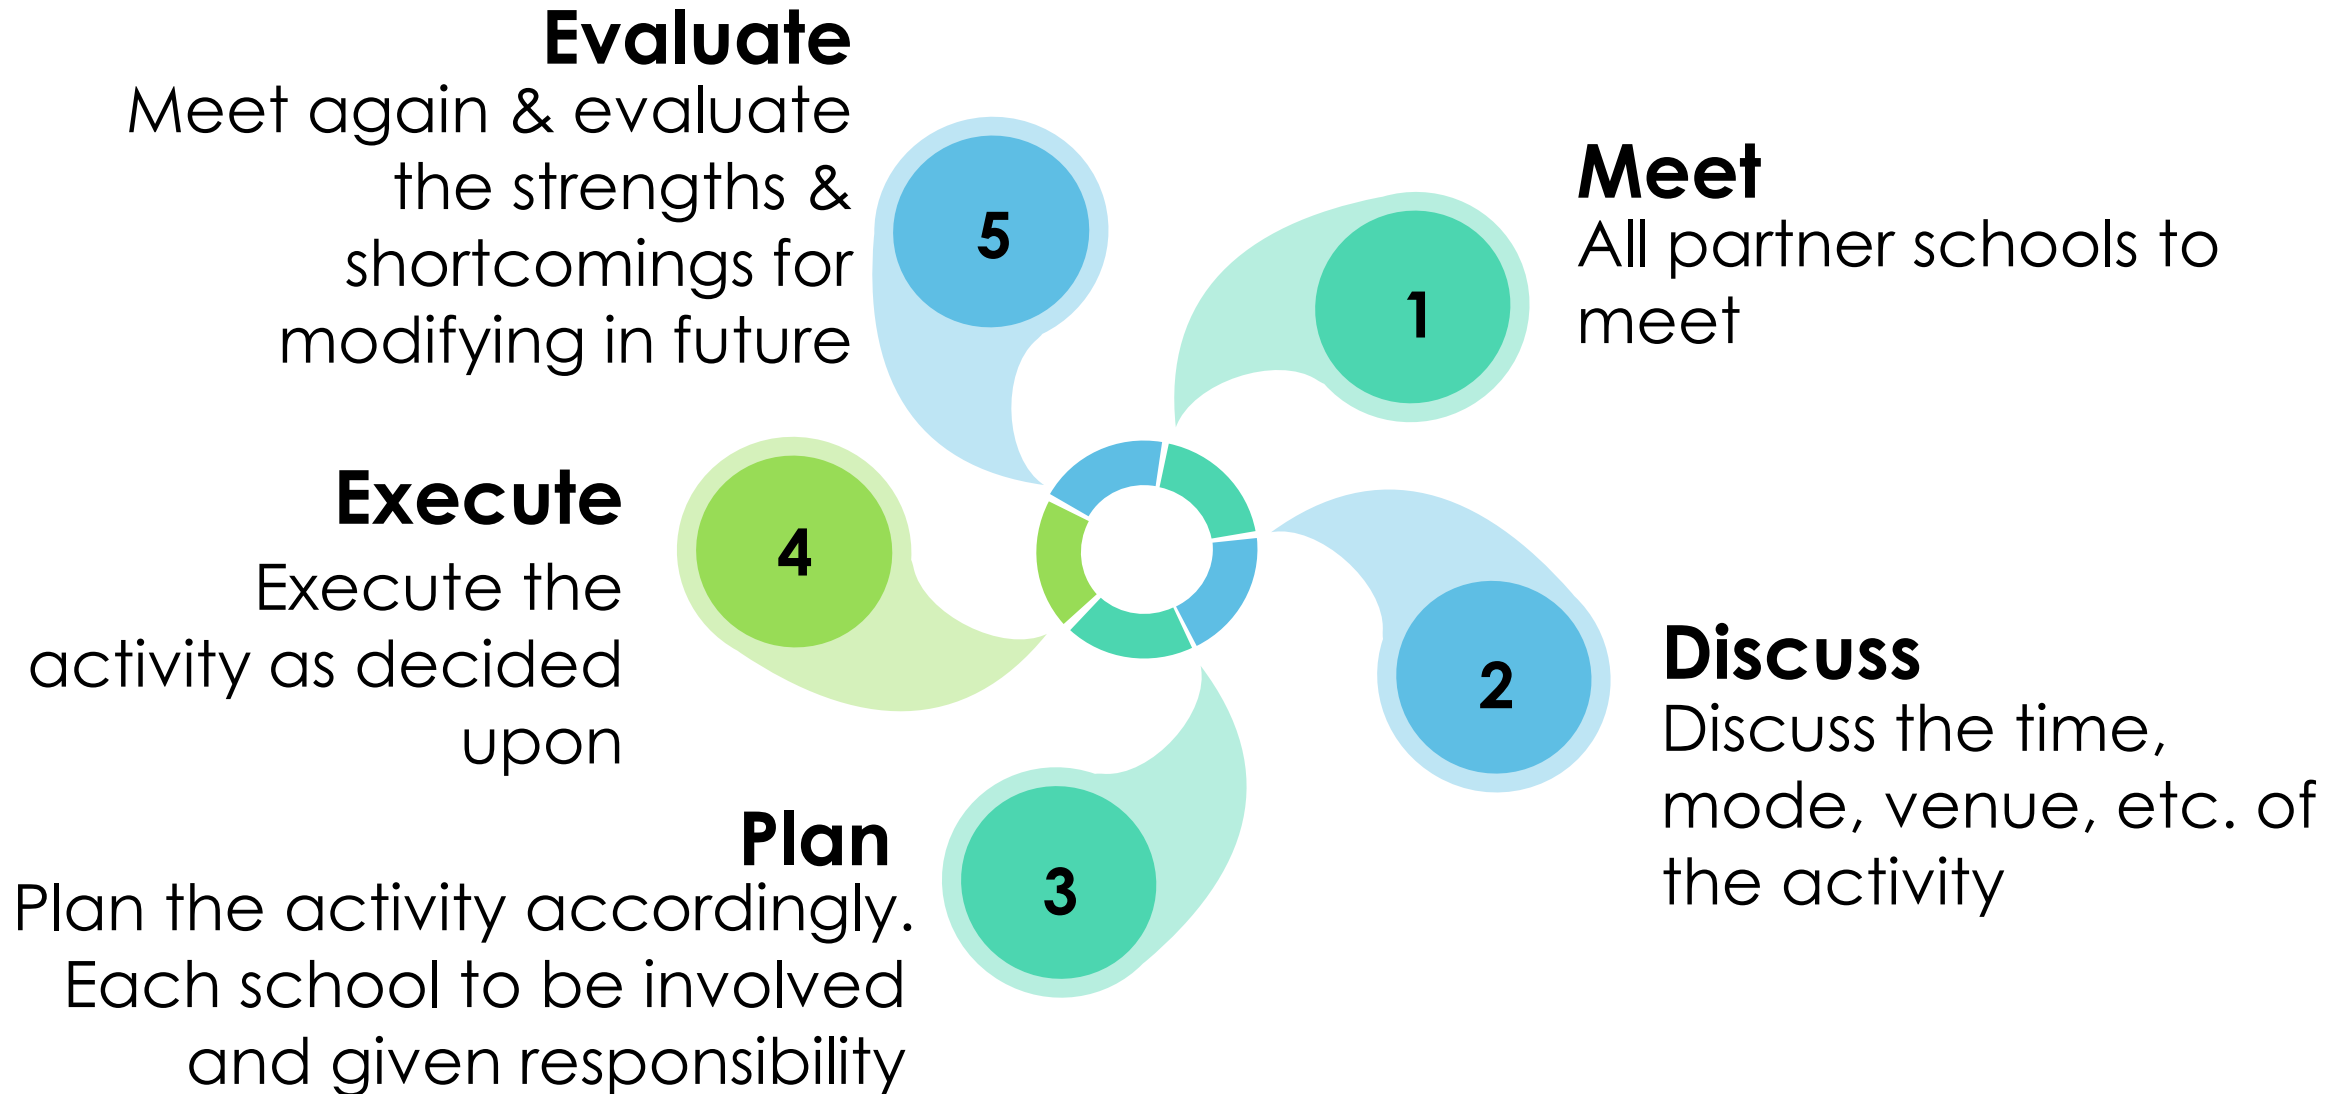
Evaluate
Meet again & evaluate the strengths & shortcomings for modifying in future

5

Meet
All partner schools to meet

1

Execute
Execute the activity as decided upon

4

2

Discuss
Discuss the time, mode, venue, etc. of the activity

Plan
Plan the activity accordingly. Each school to be involved and given responsibility

3